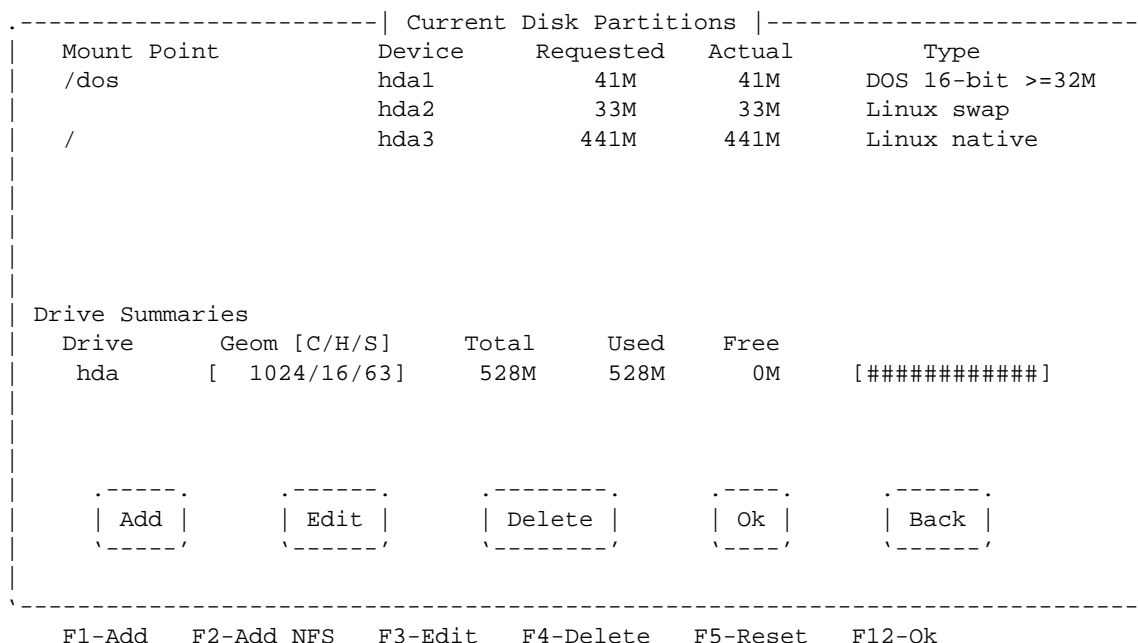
Current Disk Partitions

| Mount Point | Device | Requested | Actual | Type |
|---|---|---|---|---|
| /dos | hda1 | 41M | 41M | DOS 16-bit >=32M |
| | hda2 | 33M | 33M | Linux swap |
| / | hda3 | 441M | 441M | Linux native |

Drive Summaries

| Drive | Geom [C/H/S] | Total | Used | Free | |
|---|---|---|---|---|---|
| hda | [ 1024/16/63] | 528M | 528M | 0M | [############] |

Add Edit Delete Ok Back

F1-Add F2-Add NFS F3-Edit F4-Delete F5-Reset F12-Ok